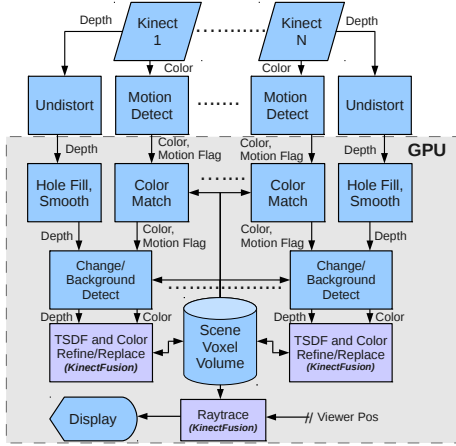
Depth
Kinect 1
Kinect N
Depth
Color
Color
Undistort
Motion Detect
Motion Detect
Undistort
GPU
Depth
Color, Motion Flag
Color, Motion Flag
Depth
Hole Fill, Smooth
Color Match
Color Match
Hole Fill, Smooth
Depth
Color, Motion Flag
Color, Motion Flag
Depth
Change/ Background Detect
Change/ Background Detect
Depth
Color
Depth
Color
TSDF and Color Refine/Replace (KinectFusion)
Scene Voxel Volume
TSDF and Color Refine/Replace (KinectFusion)
Display
Raytrace (KinectFusion)
Viewer Pos